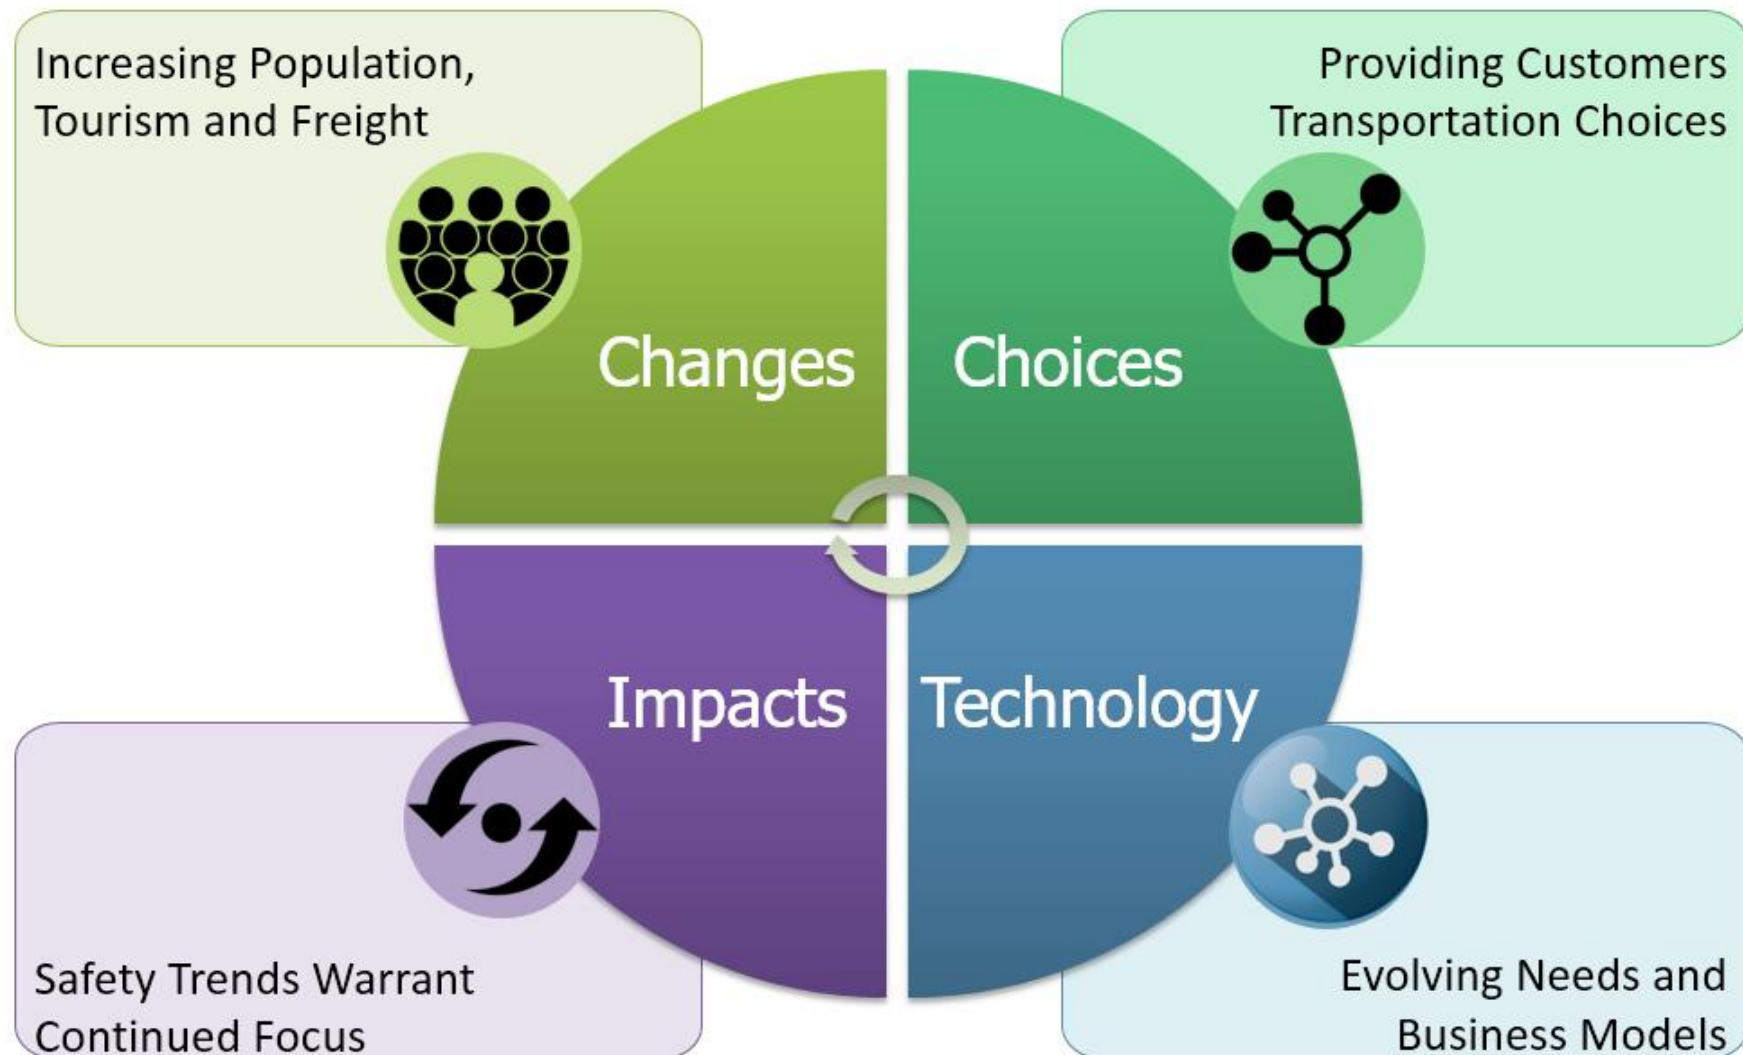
Increasing Population, Tourism and Freight

Providing Customers Transportation Choices

Changes

Choices

Impacts

Technology

Safety Trends Warrant Continued Focus

Evolving Needs and Business Models